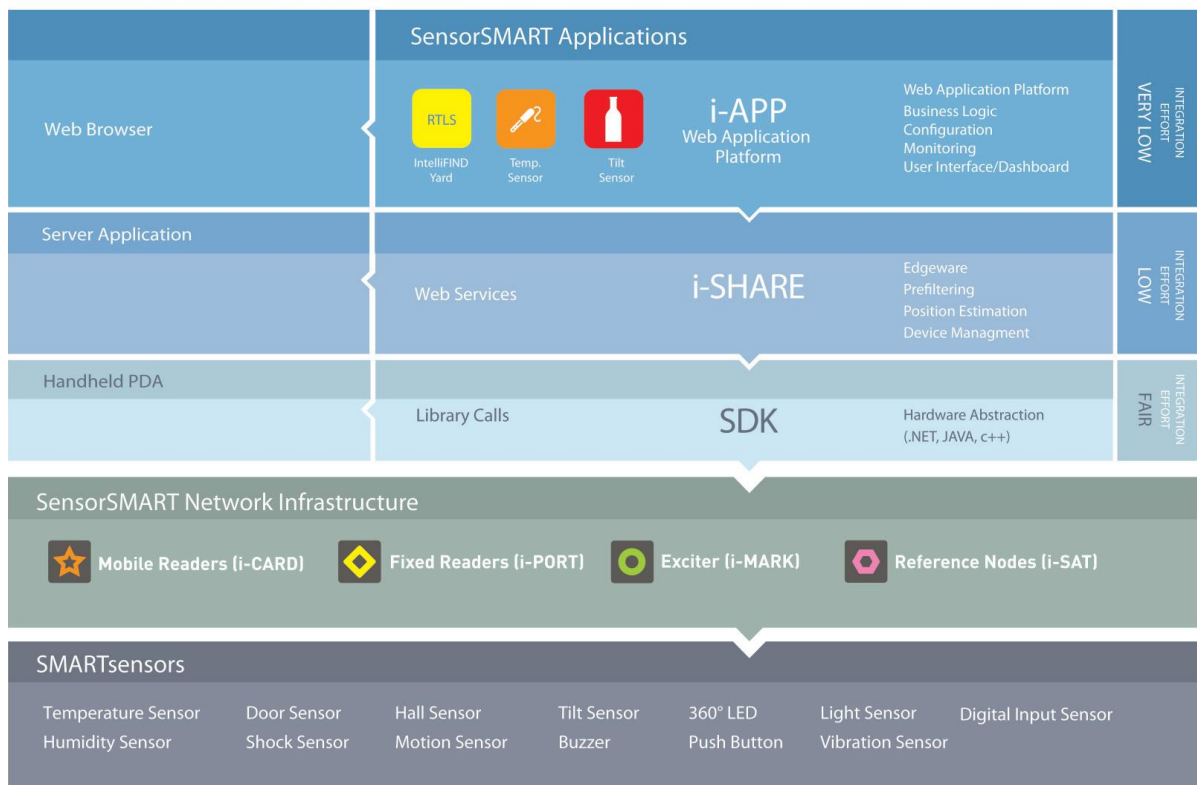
SensorSMART Applications

Web Browser

RTLS
IntelliFIND Yard

Temp. Sensor

Tilt Sensor

i-APP
Web Application Platform

Web Application Platform
Business Logic
Configuration
Monitoring
User Interface/Dashboard

VERY LOW
INTEGRATION EFFORT

Server Application

Web Services

i-SHARE

Edgeware
Prefiltering
Position Estimation
Device Managment

LOW
INTEGRATION EFFORT

Handheld PDA

Library Calls

SDK

Hardware Abstraction
(.NET, JAVA, c++)

FAIR
INTEGRATION EFFORT

SensorSMART Network Infrastructure

Mobile Readers (i-CARD)
Fixed Readers (i-PORT)
Exciter (i-MARK)
Reference Nodes (i-SAT)

SMARTsensors

Temperature Sensor
Humidity Sensor
Door Sensor
Shock Sensor
Hall Sensor
Motion Sensor
Tilt Sensor
Buzzer
360° LED
Push Button
Light Sensor
Vibration Sensor
Digital Input Sensor